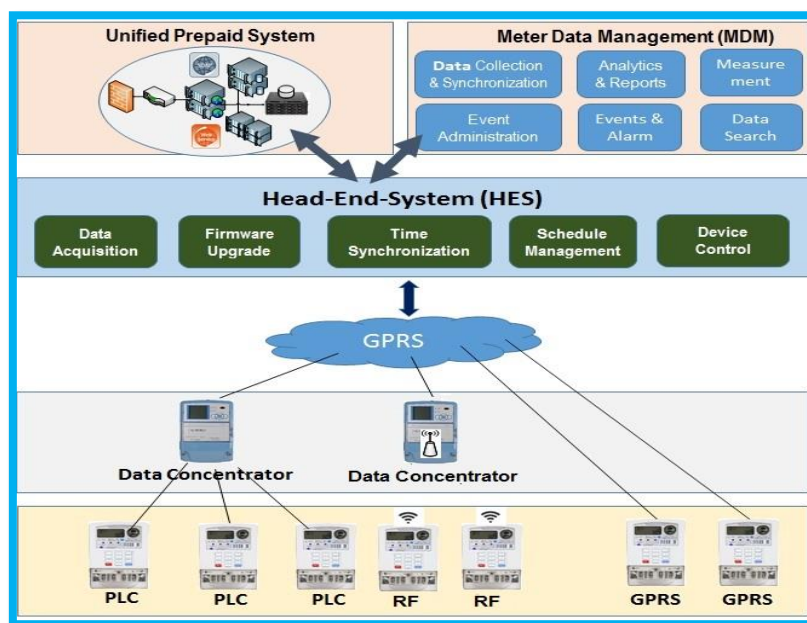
Unified Prepaid System

Meter Data Management (MDM)

Data Collection & Synchronization

Analytics & Reports

Measurement

Event Administration

Events & Alarm

Data Search

Head-End-System (HES)

Data Acquisition

Firmware Upgrade

Time Synchronization

Schedule Management

Device Control

GPRS

Data Concentrator

Data Concentrator

PLC

PLC

PLC

RF

RF

GPRS

GPRS